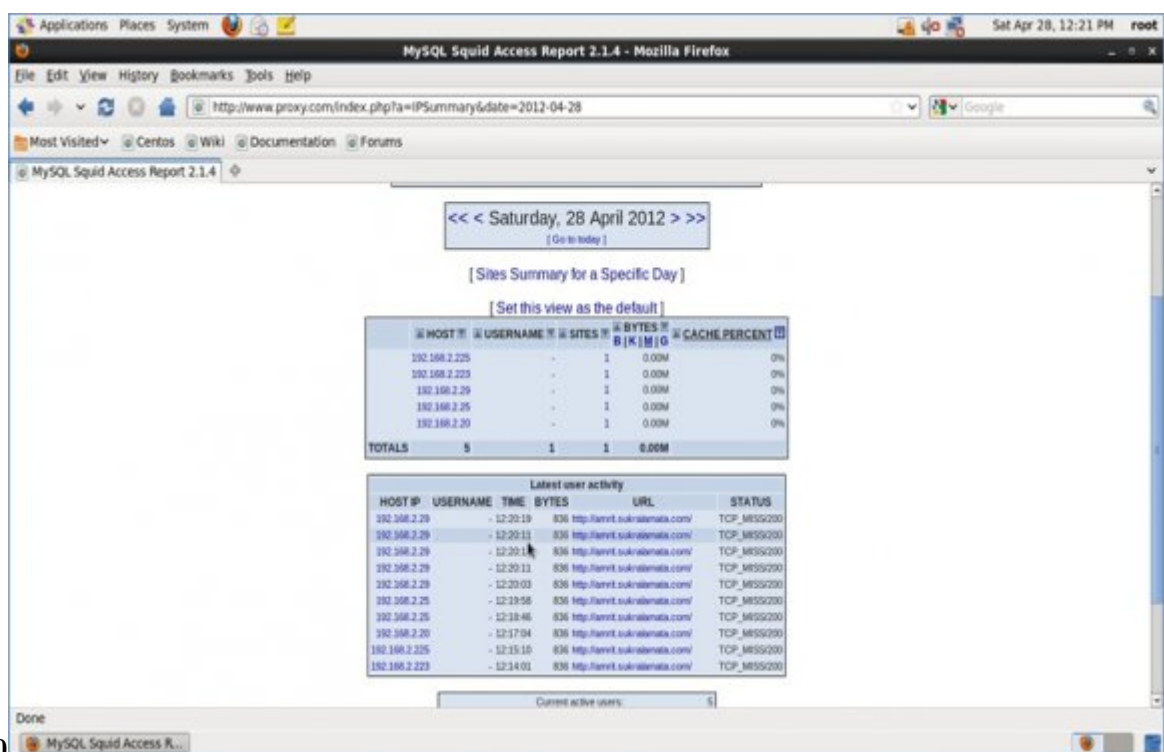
Applications Places System

Sat Apr 28, 12:21 PM root

MySQL Squid Access Report 2.1.4 - Mozilla Firefox

File Edit View History Bookmarks Tools Help

http://www.proxy.com/index.php?a=IPSummary&date=2012-04-28

Google

Most Visited Centos Wiki Documentation Forums

MySQL Squid Access Report 2.1.4

<< < Saturday, 28 April 2012 > >>

[ Go to today ]

[ Sites Summary for a Specific Day ]

[ Set this view as the default ]

| HOST | USERNAME | SITES | BYTES B\|K\|M\|G | CACHE PERCENT |
|---|---|---|---|---|
| 192.168.2.225 | - | 1 | 0.00M | 0% |
| 192.168.2.223 | - | 1 | 0.00M | 0% |
| 192.168.2.29 | - | 1 | 0.00M | 0% |
| 192.168.2.25 | - | 1 | 0.00M | 0% |
| 192.168.2.20 | - | 1 | 0.00M | 0% |
| TOTALS 5 | 1 | 1 | 0.00M | |

Latest user activity

| HOST IP | USERNAME | TIME | BYTES | URL | STATUS |
|---|---|---|---|---|---|
| 192.168.2.29 | - | 12:20:19 | 836 | http://amrit.sukralamata.com/ | TCP_MISS/200 |
| 192.168.2.29 | - | 12:20:11 | 836 | http://amrit.sukralamata.com/ | TCP_MISS/200 |
| 192.168.2.29 | - | 12:20:11 | 836 | http://amrit.sukralamata.com/ | TCP_MISS/200 |
| 192.168.2.29 | - | 12:20:11 | 836 | http://amrit.sukralamata.com/ | TCP_MISS/200 |
| 192.168.2.29 | - | 12:20:03 | 836 | http://amrit.sukralamata.com/ | TCP_MISS/200 |
| 192.168.2.25 | - | 12:19:58 | 836 | http://amrit.sukralamata.com/ | TCP_MISS/200 |
| 192.168.2.25 | - | 12:18:46 | 836 | http://amrit.sukralamata.com/ | TCP_MISS/200 |
| 192.168.2.20 | - | 12:17:04 | 836 | http://amrit.sukralamata.com/ | TCP_MISS/200 |
| 192.168.2.225 | - | 12:15:10 | 836 | http://amrit.sukralamata.com/ | TCP_MISS/200 |
| 192.168.2.223 | - | 12:14:01 | 836 | http://amrit.sukralamata.com/ | TCP_MISS/200 |

Current active users: 5

Done

MySQL Squid Access R...